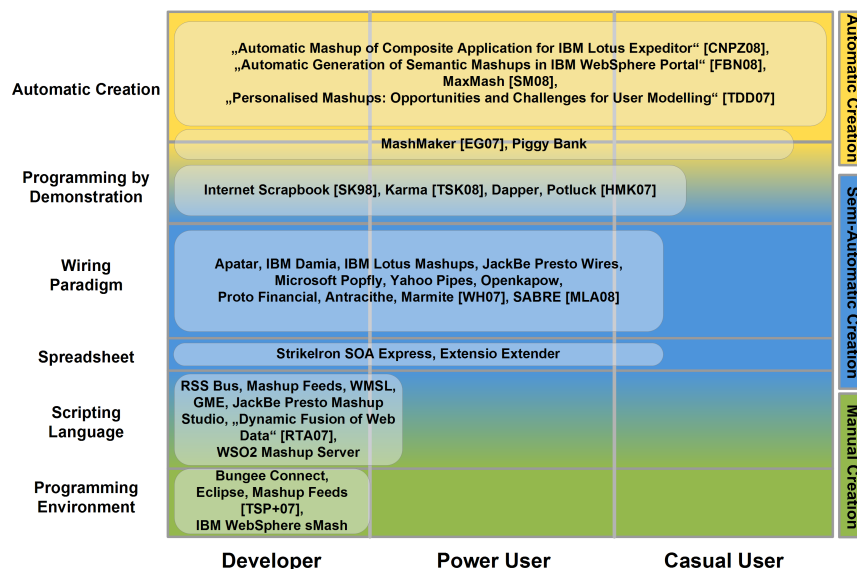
Automatic Creation

„Automatic Mashup of Composite Application for IBM Lotus Expeditor“ [CNPZ08], „Automatic Generation of Semantic Mashups in IBM WebSphere Portal“ [FBN08], MaxMash [SM08], „Personalised Mashups: Opportunities and Challenges for User Modelling“ [TDD07]

MashMaker [EG07], Piggy Bank

Programming by Demonstration

Internet Scrapbook [SK98], Karma [TSK08], Dapper, Potluck [HMK07]

Wiring Paradigm

Apatar, IBM Damia, IBM Lotus Mashups, JackBe Presto Wires, Microsoft Popfly, Yahoo Pipes, Openkapow, Proto Financial, Antracithe, Marmite [WH07], SABRE [MLA08]

Spreadsheet

StrikeIron SOA Express, Extensio Extender

Scripting Language

RSS Bus, Mashup Feeds, WMSL, GME, JackBe Presto Mashup Studio, „Dynamic Fusion of Web Data“ [RTA07], WSO2 Mashup Server

Programming Environment

Bungee Connect, Eclipse, Mashup Feeds [TSP+07], IBM WebSphere sMash

Developer

Power User

Casual User

Automatic Creation

Semi-Automatic Creation

Manual Creation